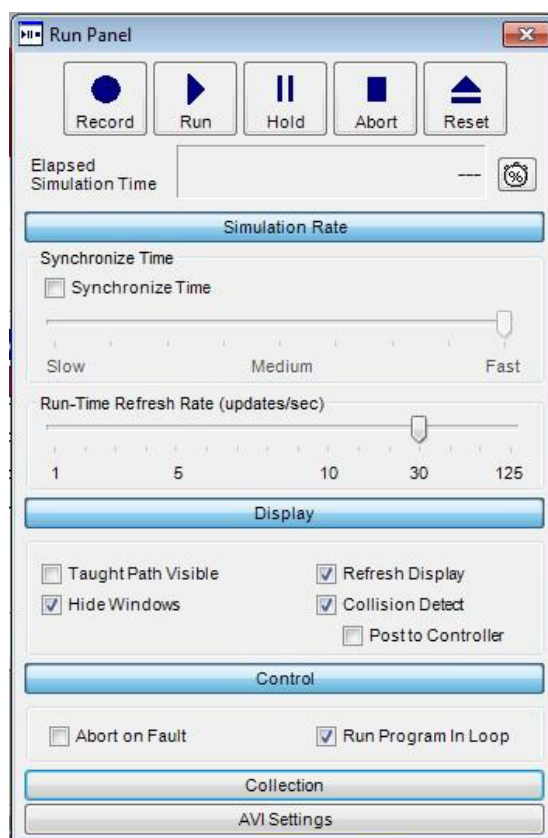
Run Panel

Record Run Hold Abort Reset

Elapsed Simulation Time

---

Simulation Rate

Synchronize Time

Synchronize Time

Slow Medium Fast

Run-Time Refresh Rate (updates/sec)

1 5 10 30 125

Display

Taught Path Visible
Refresh Display
Hide Windows
Collision Detect
Post to Controller

Control

Abort on Fault
Run Program In Loop

Collection

AVI Settings